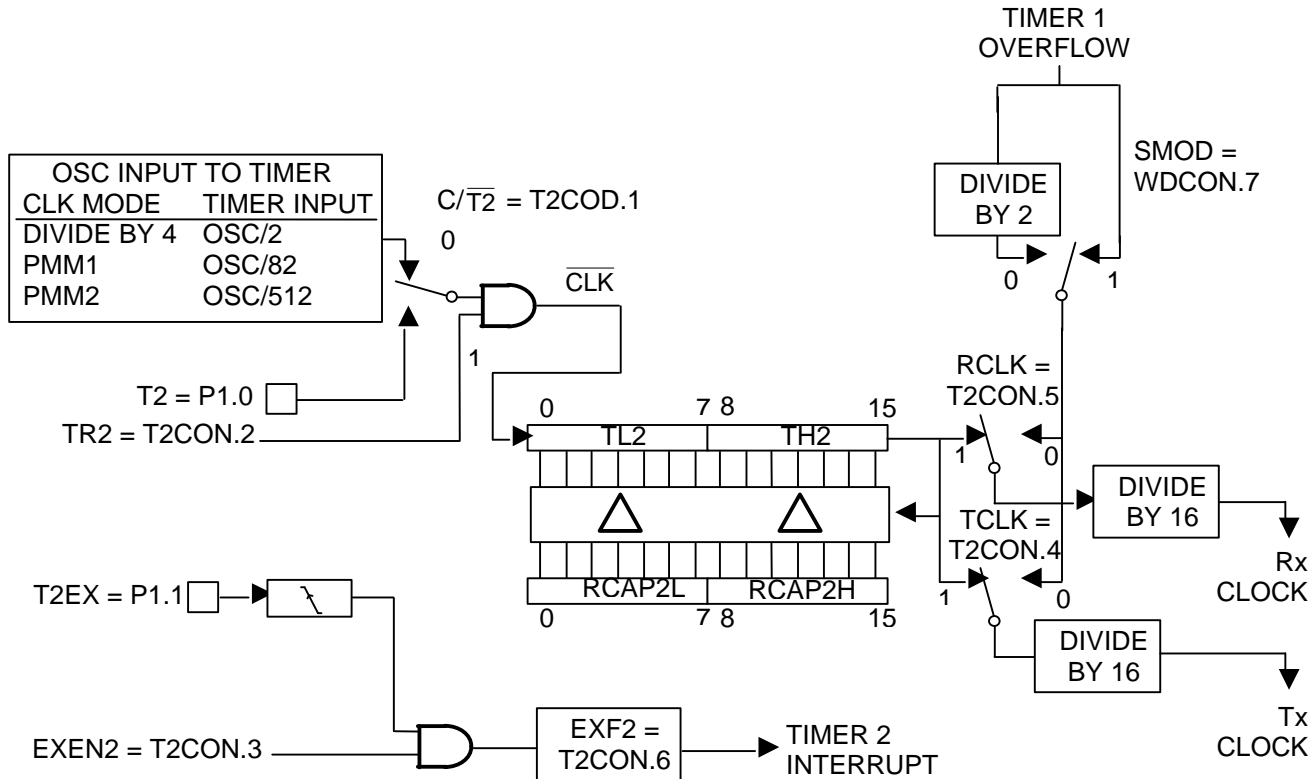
TIMER 1
OVERFLOW

SMOD =
WDCON.7

DIVIDE
BY 2

0

1

| OSC INPUT TO TIMER | |
|---|---|
| CLK MODE | TIMER INPUT |
| DIVIDE BY 4 | OSC/2 |
| PMM1 | OSC/82 |
| PMM2 | OSC/512 |

$C/\overline{T2}$ = T2COD.1

0

$\overline{CLK}$

1

T2 = P1.0

TR2 = T2CON.2

RCLK =
T2CON.5

0 7 8 15

TL2 TH2

1 0

DIVIDE
BY 16

TCLK =
T2CON.4

Rx
CLOCK

T2EX = P1.1

RCAP2L RCAP2H

0 7 8 15

1 0

DIVIDE
BY 16

Tx
CLOCK

EXEN2 = T2CON.3

EXF2 =
T2CON.6

TIMER 2
INTERRUPT